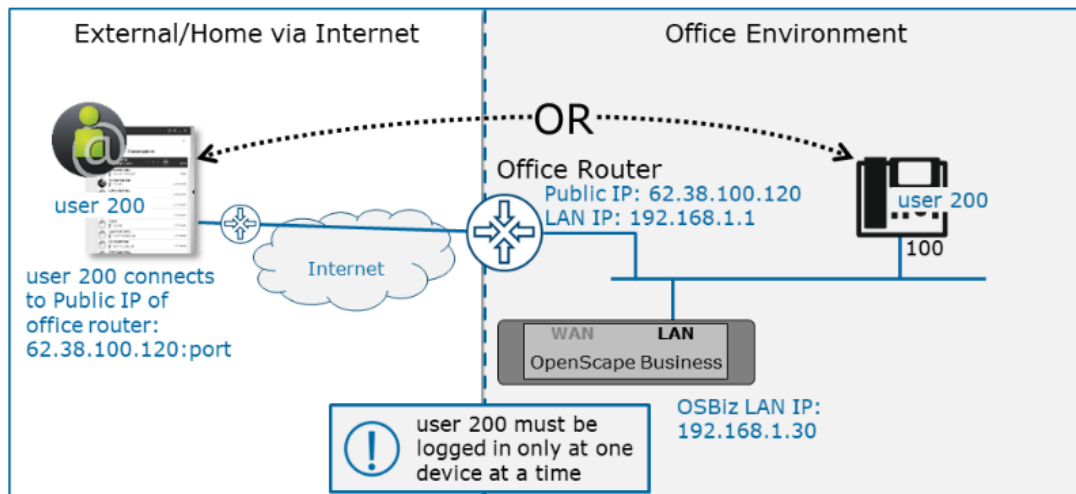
External/Home via Internet

Office Environment

OR

Office Router

Public IP: 62.38.100.120
LAN IP: 192.168.1.1

user 200

user 200

100

Internet

user 200 connects to Public IP of office router: 62.38.100.120:port

WAN

LAN

OpenScape Business

OSBiz LAN IP: 192.168.1.30

user 200 must be logged in only at one device at a time